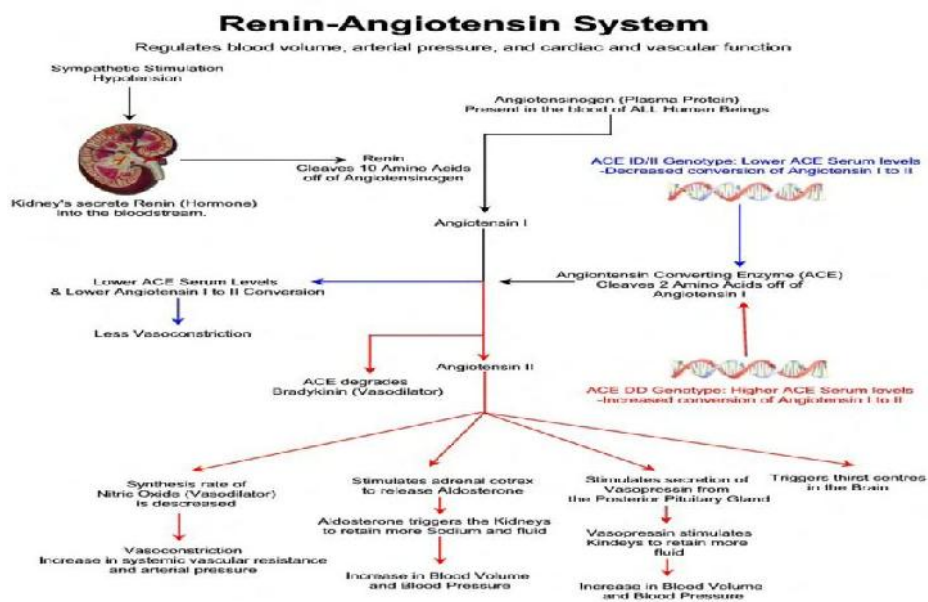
Renin-Angiotensin System

Regulates blood volume, arterial pressure, and cardiac and vascular function

Sympathetic Stimulation
Hypotension

Kidney's secrete Renin (Hormone) into the bloodstream.

Renin
Cleaves 10 Amino Acids off of Angiotensinogen

Angiotensinogen (Plasma Protein)
Present in the blood of ALL Human Beings

ACE ID/II Genotype: Lower ACE Serum levels
-Decreased conversion of Angiotensin I to II

Angiotensin I

Lower ACE Serum Levels
& Lower Angiotensin I to II Conversion

Less Vasoconstriction

Angiontensin Converting Enzyme (ACE)
Cleaves 2 Amino Acids off of Angiotensin I

Angiotensin II

ACE degrades
Bradykinin (Vasodilator)

ACE DD Genotype: Higher ACE Serum levels
-Increased conversion of Angiotensin I to II

Synthesis rate of
Nitric Oxide (Vasodilator)
is decreased

Vasoconstriction
Increase in systemic vascular resistance and arterial pressure

Stimulates adrenal cotrex to release Aldosterone

Aldosterone triggers the Kidneys to retain more Sodium and fluid

Increase in Blood Volume and Blood Pressure

Stimulates secretion of Vasopressin from the Posterior Pituitary Gland

Vasopressin stimulates Kindeys to retain more fluid

Increase in Blood Volume and Blood Pressure

Triggers thirst centres in the Brain